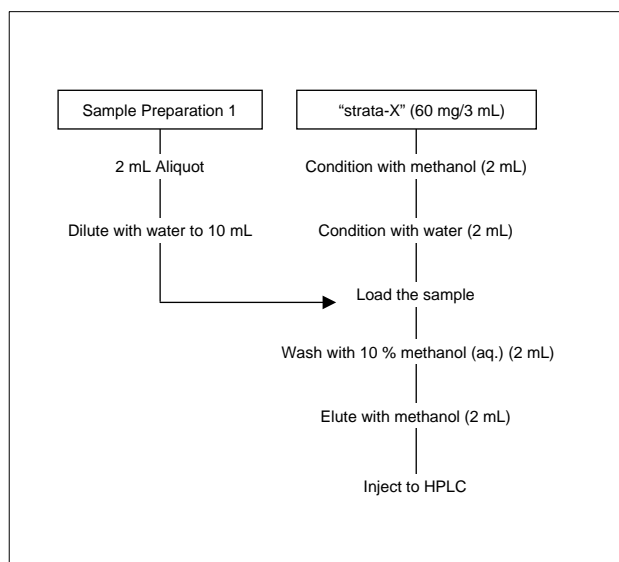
Sample Preparation 1

2 mL Aliquot

Dilute with water to 10 mL

“strata-X” (60 mg/3 mL)

Condition with methanol (2 mL)

Condition with water (2 mL)

Load the sample

Wash with 10 % methanol (aq.) (2 mL)

Elute with methanol (2 mL)

Inject to HPLC